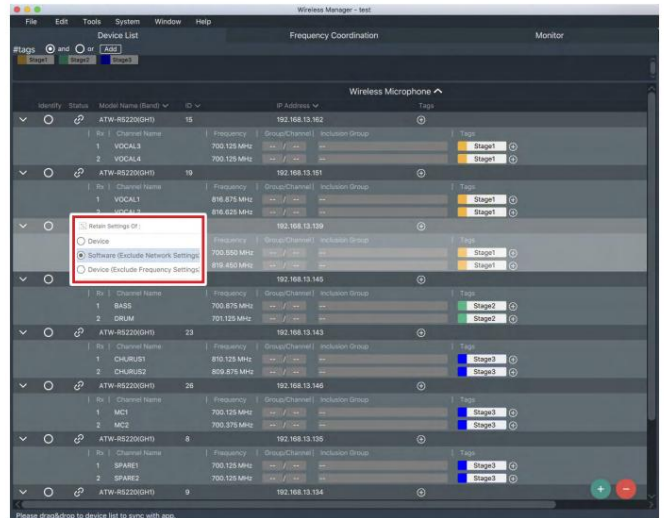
Wireless Manager - test

File Edit Tools System Window Help

Device List | Frequency Coordination | Monitor

#tags and or Add

Stage1 Stage2 Stage3

Wireless Microphone

Identify Status Model Name (Band) ID IP Address Tags

ATW-R5220(GH1) 15 192.168.13.162

| Rx | Channel Name | Frequency | Group/Channel | Inclusion Group | Tags |
|---|---|---|---|---|---|
| 1 | VOCAL3 | 700.125 MHz | -- / -- | -- | Stage1 |
| 2 | VOCAL4 | 700.125 MHz | -- / -- | -- | Stage1 |

ATW-R5220(GH1) 19 192.168.13.151

| Rx | Channel Name | Frequency | Group/Channel | Inclusion Group | Tags |
|---|---|---|---|---|---|
| 1 | VOCAL1 | 816.875 MHz | -- / -- | -- | Stage1 |
| 2 | VOCAL2 | 816.625 MHz | -- / -- | -- | Stage1 |

192.168.13.139

Retain Settings Of :
Device
Software (Exclude Network Settings)
Device (Exclude Frequency Settings)

| Rx | Channel Name | Frequency | Group/Channel | Inclusion Group | Tags |
|---|---|---|---|---|---|
| | | 700.550 MHz | -- / -- | -- | Stage1 |
| | | 819.450 MHz | -- / -- | -- | Stage1 |

192.168.13.145

| Rx | Channel Name | Frequency | Group/Channel | Inclusion Group | Tags |
|---|---|---|---|---|---|
| 1 | BASS | 700.875 MHz | -- / -- | -- | Stage2 |
| 2 | DRUM | 701.125 MHz | -- / -- | -- | Stage2 |

ATW-R5220(GH1) 23 192.168.13.143

| Rx | Channel Name | Frequency | Group/Channel | Inclusion Group | Tags |
|---|---|---|---|---|---|
| 1 | CHURUS1 | 810.125 MHz | -- / -- | -- | Stage3 |
| 2 | CHURUS2 | 809.875 MHz | -- / -- | -- | Stage3 |

ATW-R5220(GH1) 26 192.168.13.146

| Rx | Channel Name | Frequency | Group/Channel | Inclusion Group | Tags |
|---|---|---|---|---|---|
| 1 | MC1 | 700.125 MHz | -- / -- | -- | Stage3 |
| 2 | MC2 | 700.375 MHz | -- / -- | -- | Stage3 |

ATW-R5220(GH1) 8 192.168.13.135

| Rx | Channel Name | Frequency | Group/Channel | Inclusion Group | Tags |
|---|---|---|---|---|---|
| 1 | SPARE1 | 700.125 MHz | -- / -- | -- | Stage3 |
| 2 | SPARE2 | 700.125 MHz | -- / -- | -- | Stage3 |

ATW-R5220(GH1) 9 192.168.13.134

Please drag&drop to device list to sync with app.